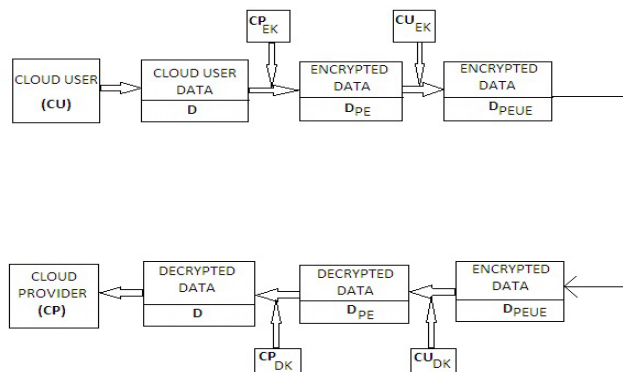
$CP_{EK}$

$CU_{EK}$

CLOUD USER
(CU)

CLOUD USER DATA
D

ENCRYPTED DATA
$D_{PE}$

ENCRYPTED DATA
$D_{PEUE}$

CLOUD PROVIDER
(CP)

DECRYPTED DATA
D

DECRYPTED DATA
$D_{PE}$

ENCRYPTED DATA
$D_{PEUE}$

$CP_{DK}$

$CU_{DK}$